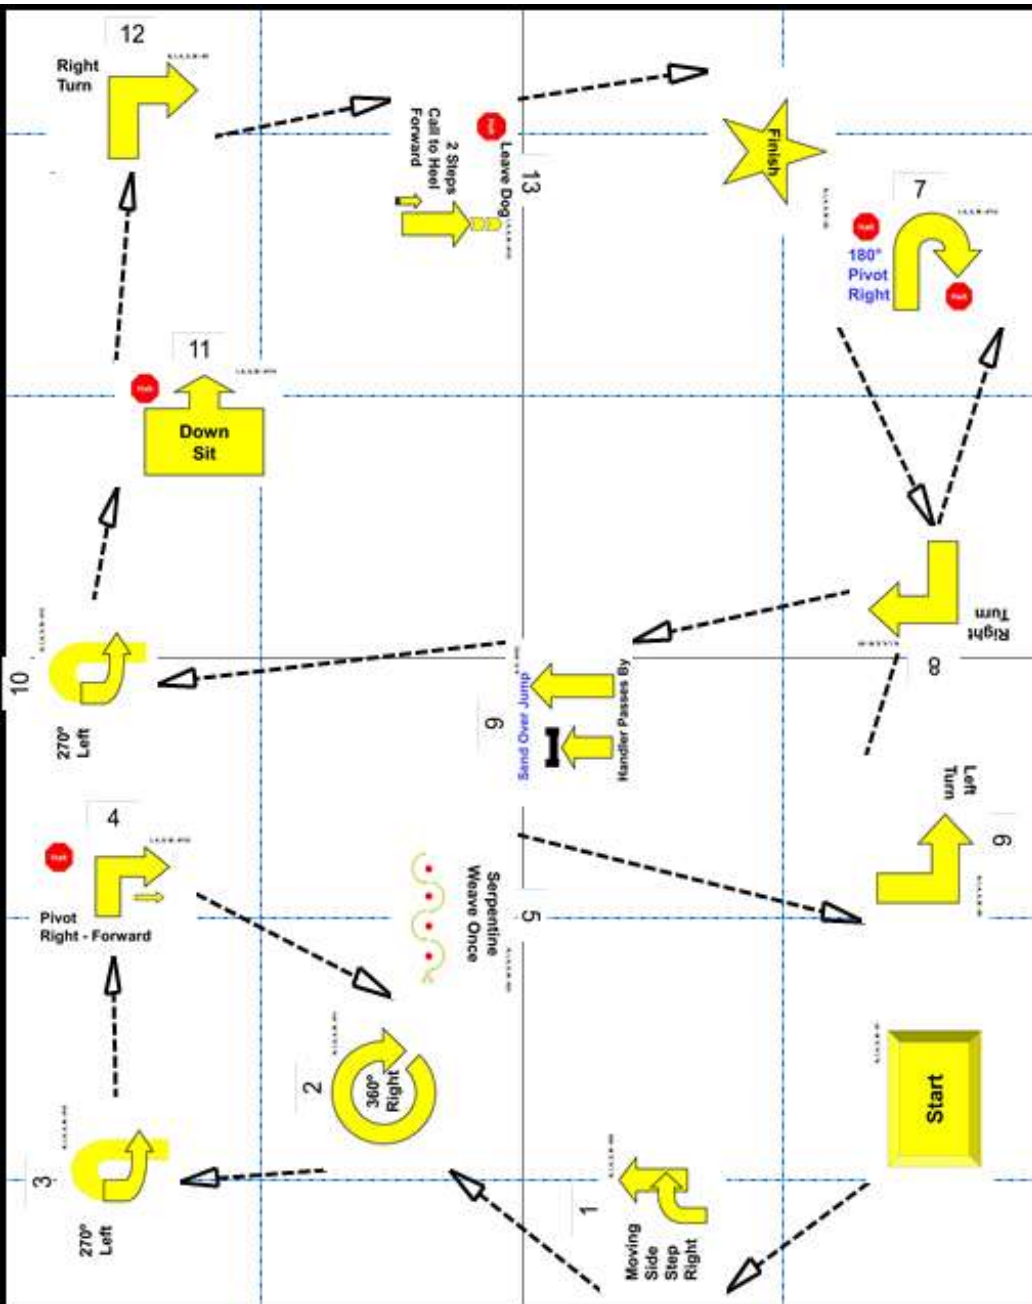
12
Right Turn

13
Leave Dog
2 Steps
Call to Heel
Forward

Finish

7
180°
Pivot
Right

11
Down
Sit

Right Turn
8

10
270°
Left

9
Send Over Jump
Handler Passes By

4
Pivot
Right - Forward

5
Serpentine
Weave Once

6
Left Turn

2
360°
Right

Start

3
270°
Left

1
Moving
Side
Step
Right